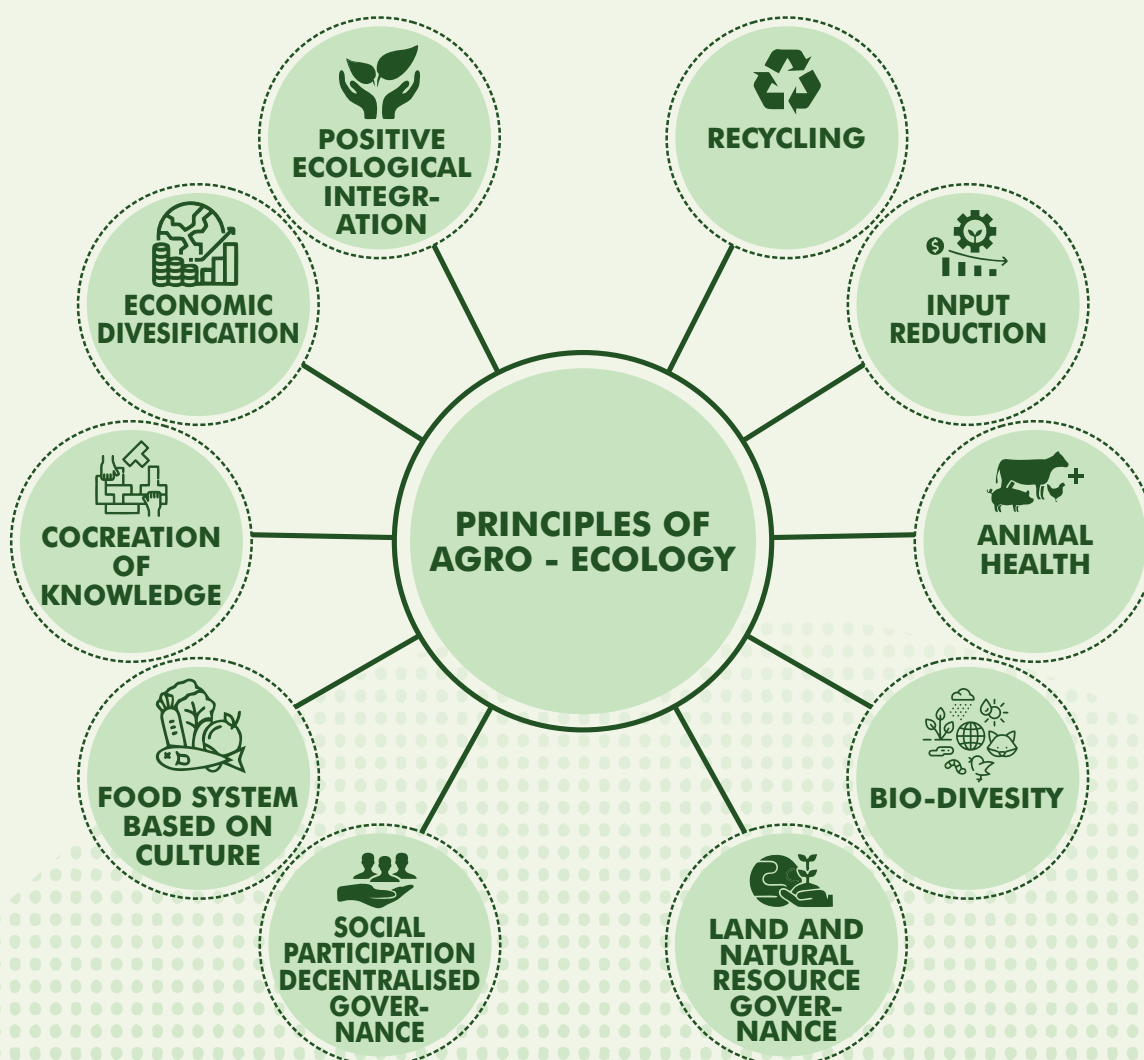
PRINCIPLES OF AGRO - ECOLOGY

POSITIVE ECOLOGICAL INTEGRATION

RECYCLING

ECONOMIC DIVESIFICATION

INPUT REDUCTION

COCREATION OF KNOWLEDGE

ANIMAL HEALTH

FOOD SYSTEM BASED ON CULTURE

BIO-DIVESITY

SOCIAL PARTICIPATION DECENTRALISED GOVERNANCE

LAND AND NATURAL RESOURCE GOVERNANCE